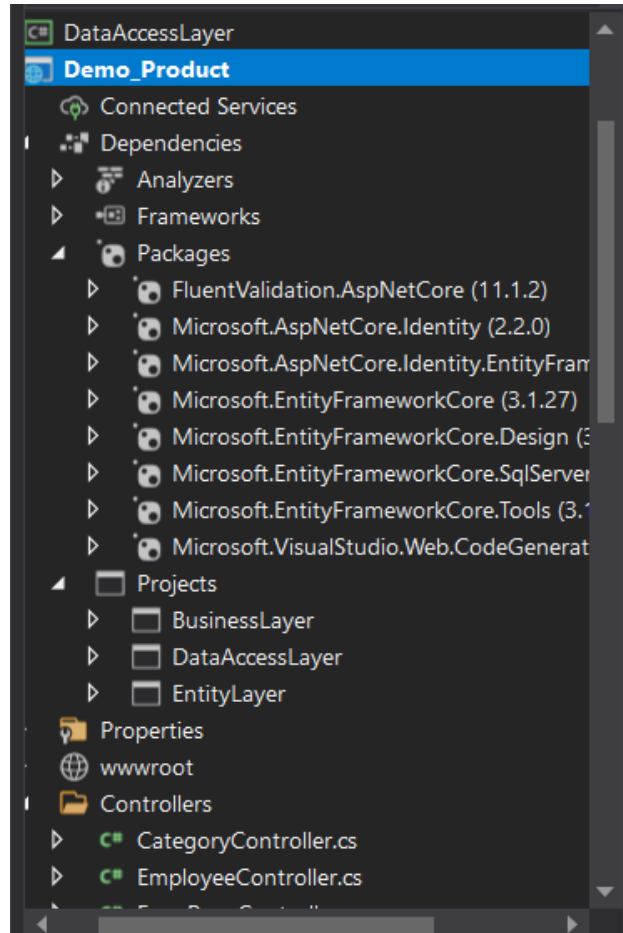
DataAccessLayer
Demo_Product
Connected Services
Dependencies
Analyzers
Frameworks
Packages
FluentValidation.AspNetCore (11.1.2)
Microsoft.AspNetCore.Identity (2.2.0)
Microsoft.AspNetCore.Identity.EntityFram
Microsoft.EntityFrameworkCore (3.1.27)
Microsoft.EntityFrameworkCore.Design (3
Microsoft.EntityFrameworkCore.SqlServer
Microsoft.EntityFrameworkCore.Tools (3.1
Microsoft.VisualStudio.Web.CodeGenerat
Projects
BusinessLayer
DataAccessLayer
EntityLayer
Properties
wwwroot
Controllers
CategoryController.cs
EmployeeController.cs
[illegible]